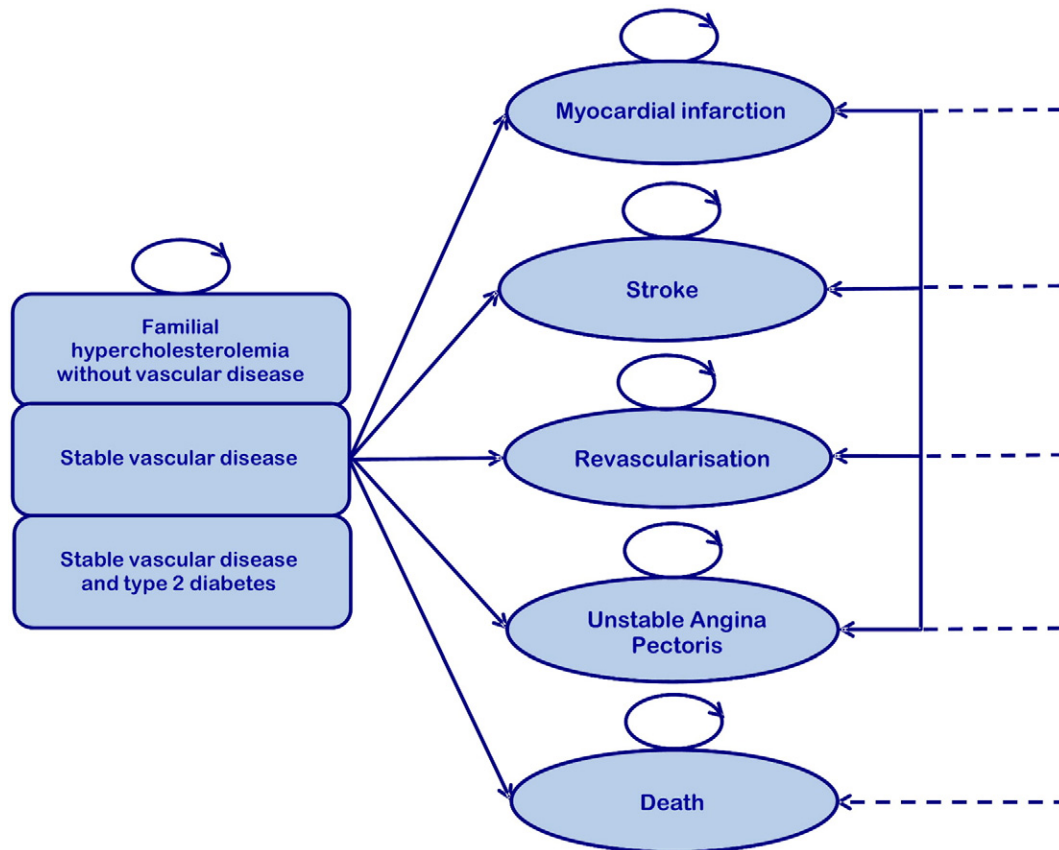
Familial hypercholesterolemia without vascular disease

Stable vascular disease

Stable vascular disease and type 2 diabetes

Myocardial infarction

Stroke

Revascularisation

Unstable Angina Pectoris

Death